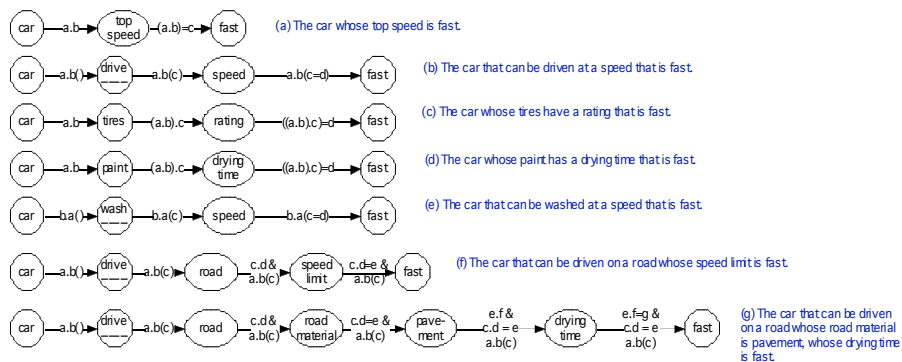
car a.b top speed (a.b)=c fast
(a) The car whose top speed is fast.

car a.b() drive ___ a.b(c) speed a.b(c=d) fast
(b) The car that can be driven at a speed that is fast.

car a.b tires (a.b).c rating ((a.b).c)=d fast
(c) The car whose tires have a rating that is fast.

car a.b paint (a.b).c drying time ((a.b).c)=d fast
(d) The car whose paint has a drying time that is fast.

car b.a() wash ___ b.a(c) speed b.a(c=d) fast
(e) The car that can be washed at a speed that is fast.

car a.b() drive ___ a.b(c) road c.d & a.b(c) speed limit c.d=e & a.b(c) fast
(f) The car that can be driven on a road whose speed limit is fast.

car a.b() drive ___ a.b(c) road c.d & a.b(c) road material c.d=e & a.b(c) pavement e.f & c.d = e a.b(c) drying time e.f=g & c.d = e a.b(c) fast
(g) The car that can be driven on a road whose road material is pavement, whose drying time is fast.